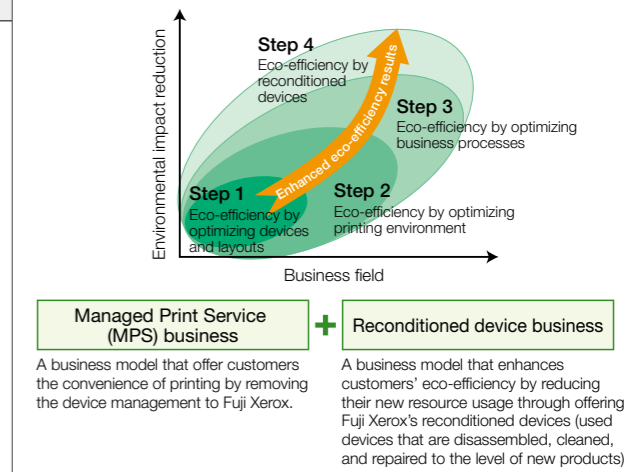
Environmental impact reduction

Step 4
Eco-efficiency by reconditioned devices

Enhanced eco-efficiency results

Step 3
Eco-efficiency by optimizing business processes

Step 1
Eco-efficiency by optimizing devices and layouts

Step 2
Eco-efficiency by optimizing printing environment

Business field

Managed Print Service (MPS) business

+

Reconditioned device business

A business model that offer customers the convenience of printing by removing the device management to Fuji Xerox.

A business model that enhances customers' eco-efficiency by reducing their new resource usage through offering Fuji Xerox's reconditioned devices (used devices that are disassembled, cleaned, and repaired to the level of new products)